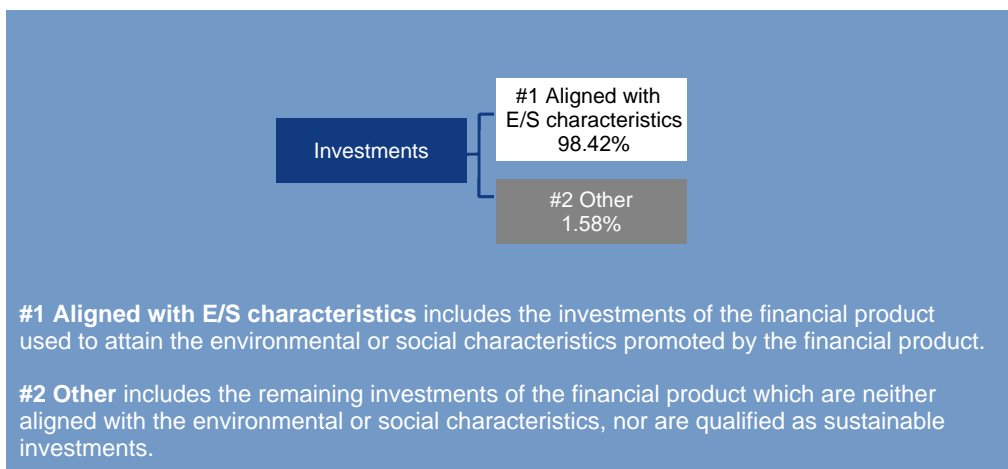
Investments

#1 Aligned with E/S characteristics 98.42%

#2 Other 1.58%

**#1 Aligned with E/S characteristics** includes the investments of the financial product used to attain the environmental or social characteristics promoted by the financial product.

**#2 Other** includes the remaining investments of the financial product which are neither aligned with the environmental or social characteristics, nor are qualified as sustainable investments.